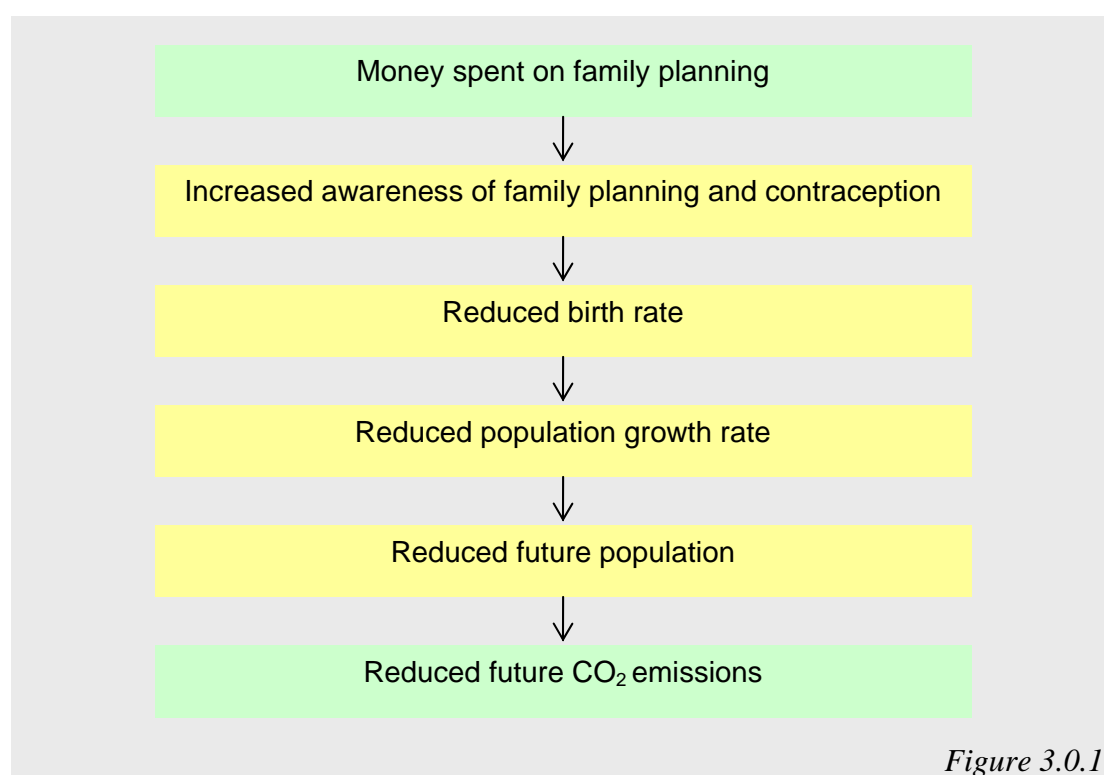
Money spent on family planning

Increased awareness of family planning and contraception

Reduced birth rate

Reduced population growth rate

Reduced future population

Reduced future $CO_2$ emissions

Figure 3.0.1